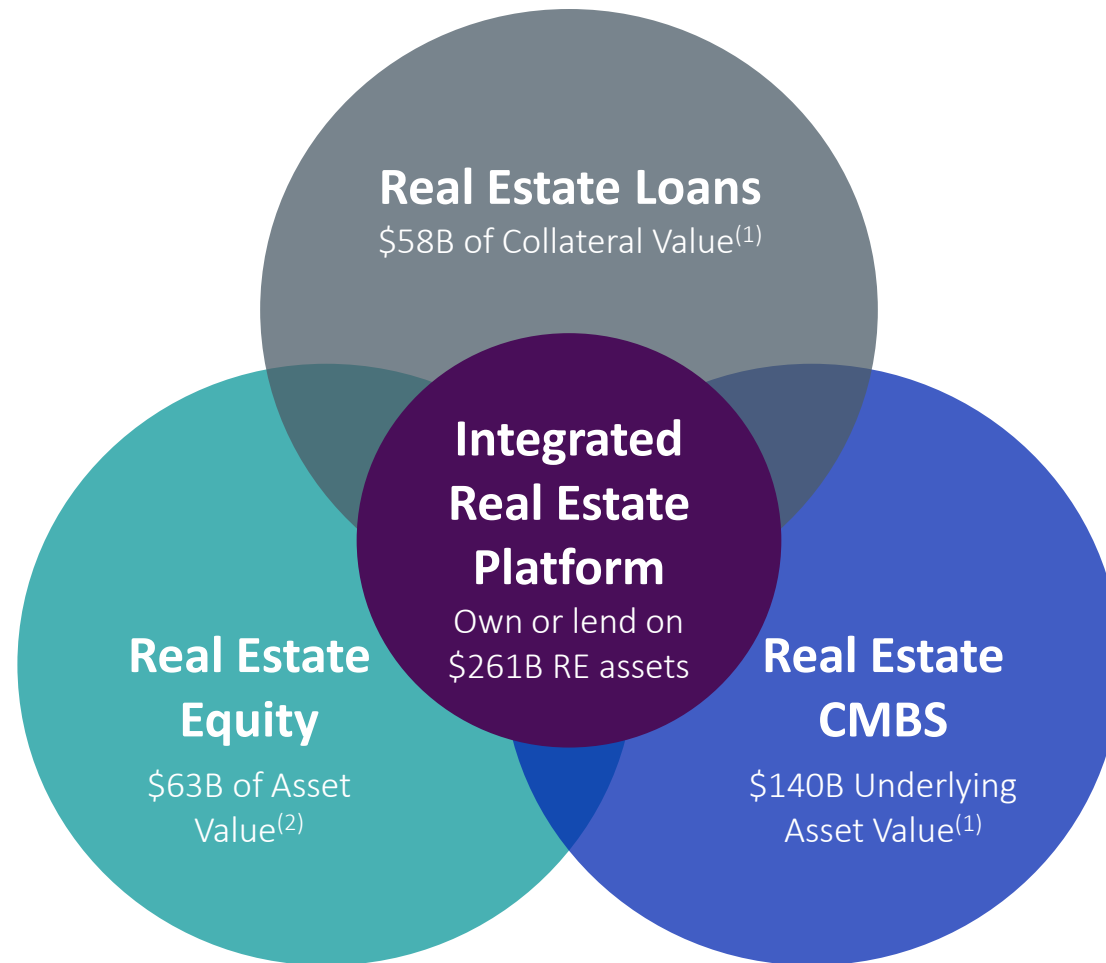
Real Estate Loans
\$58B of Collateral Value$^{(1)}$

Integrated Real Estate Platform
Own or lend on \$261B RE assets

Real Estate Equity
\$63B of Asset Value$^{(2)}$

Real Estate CMBS
\$140B Underlying Asset Value$^{(1)}$